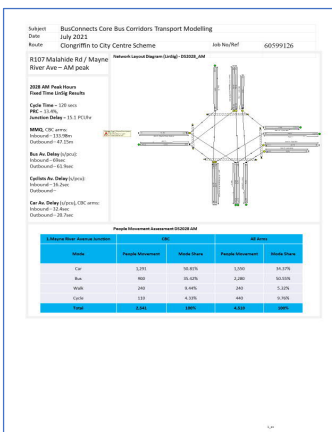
| Subject | BusConnects Core Bus Corridors Transport Modelling | | |
|---|---|---|---|
| Date | July 2021 | | |
| Route | Clongriffin to City Centre Scheme | Job No/Ref | 60599126 |

R107 Malahide Rd / Mayne River Ave – AM peak

Network Layout Diagram (LinSig) - DS2028_AM

2028 AM Peak Hours Fixed Time LinSig Results

Cycle Time – 120 secs
PRC – 11.4%
Junction Delay – 15.2 PCUhr

MMQ, CBC arms:
Inbound – 133.9m
Outbound – 47.15m

Bus Av. Delay (s/pcu):
Inbound – 69sec
Outbound – 61.9sec

Cyclists Av. Delay (s/pcu):
Inbound – 16.2sec
Outbound –

Car Av. Delay (s/pcu), CBC arms:
Inbound – 32.4sec
Outbound – 28.7sec

People Movement Assessment DS2028 AM

| 1.Mayne River Avenue Junction | CBC | | All Arms | |
|---|---|---|---|---|
| Mode | People Movement | Mode Share | People Movement | Mode Share |
| Car | 1,291 | 50.81% | 1,550 | 34.37% |
| Bus | 900 | 35.42% | 2,280 | 50.55% |
| Walk | 240 | 9.44% | 240 | 5.32% |
| Cycle | 110 | 4.33% | 440 | 9.76% |
| Total | 2,541 | 100% | 4,510 | 100% |